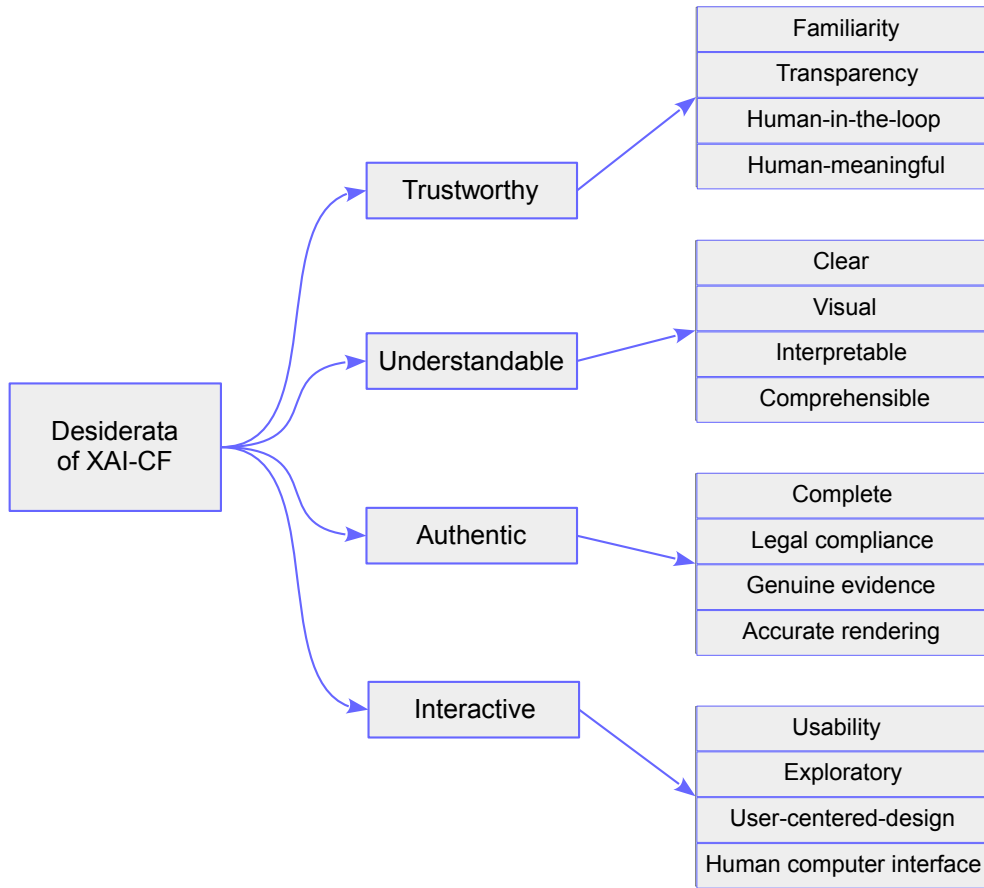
Desiderata of XAI-CF

Trustworthy

Familiarity
Transparency
Human-in-the-loop
Human-meaningful

Understandable

Clear
Visual
Interpretable
Comprehensible

Authentic

Complete
Legal compliance
Genuine evidence
Accurate rendering

Interactive

Usability
Exploratory
User-centered-design
Human computer interface